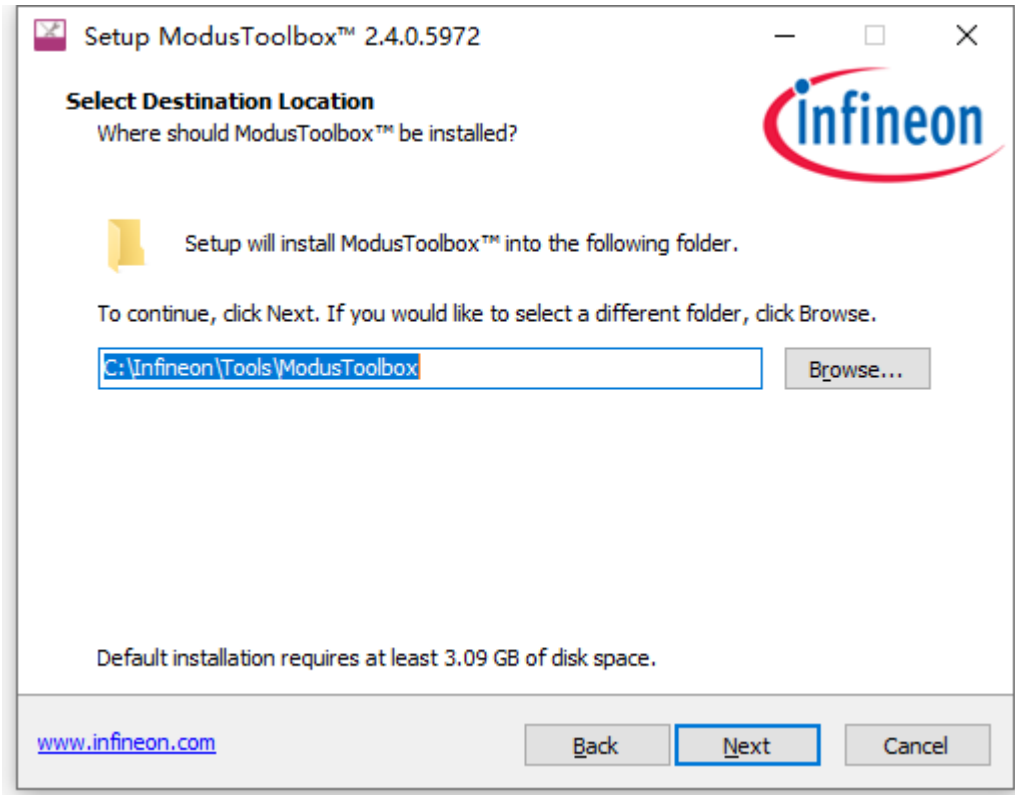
Setup ModusToolbox™ 2.4.0.5972

Select Destination Location
Where should ModusToolbox™ be installed?

infineon

Setup will install ModusToolbox™ into the following folder.

To continue, click Next. If you would like to select a different folder, click Browse.

C:\Infineon\Tools\ModusToolbox

Browse...

Default installation requires at least 3.09 GB of disk space.

www.infineon.com

Back

Next

Cancel